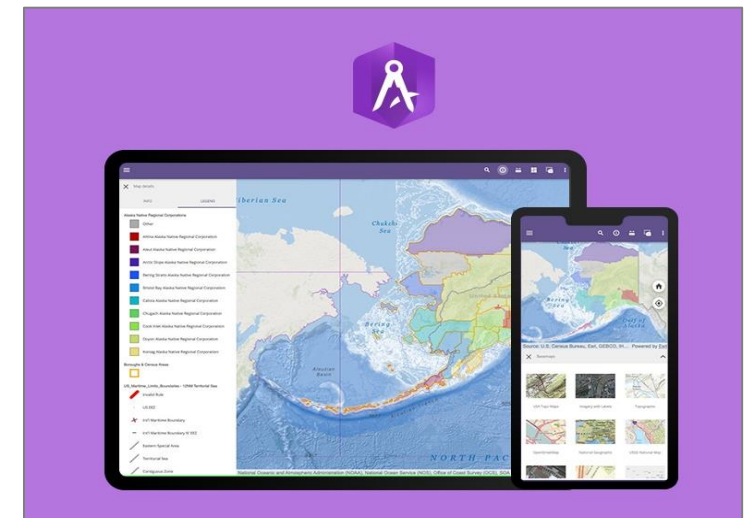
Map details

INFO LEGEND

Alaska Native Regional Corporations

Other

Ahtna Alaska Native Regional Corporation

Aleut Alaska Native Regional Corporation

Arctic Slope Alaska Native Regional Corporation

Bering Straits Alaska Native Regional Corporation

Bristol Bay Alaska Native Regional Corporation

Calista Alaska Native Regional Corporation

Chugach Alaska Native Regional Corporation

Cook Inlet Alaska Native Regional Corporation

Doyon Alaska Native Regional Corporation

Koniag Alaska Native Regional Corporation

Boroughs & Census Areas

US_Maritime_Limits_Boundaries - 12NM Territorial Sea

Invalid Rule

US EEZ

Int'l Maritime Boundary

Int'l Maritime Boundary N 382

Eastern Special Areas

Territorial Sea

Contiguous Zone

Siberian Sea

Chukchi Sea

Bering Sea

Aleutian Basin

NORTH PAC

National Oceanic and Atmospheric Administration (NOAA), National Ocean Service (NOS), Office of Coast Survey (OCS), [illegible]

Source: U.S. Census Bureau, Esri, GEBCO, H... Powered by Esri

Basemaps

USA Topo Maps

Imagery with Labels

Topographic

Street Map

National Geographic

USGS National Map